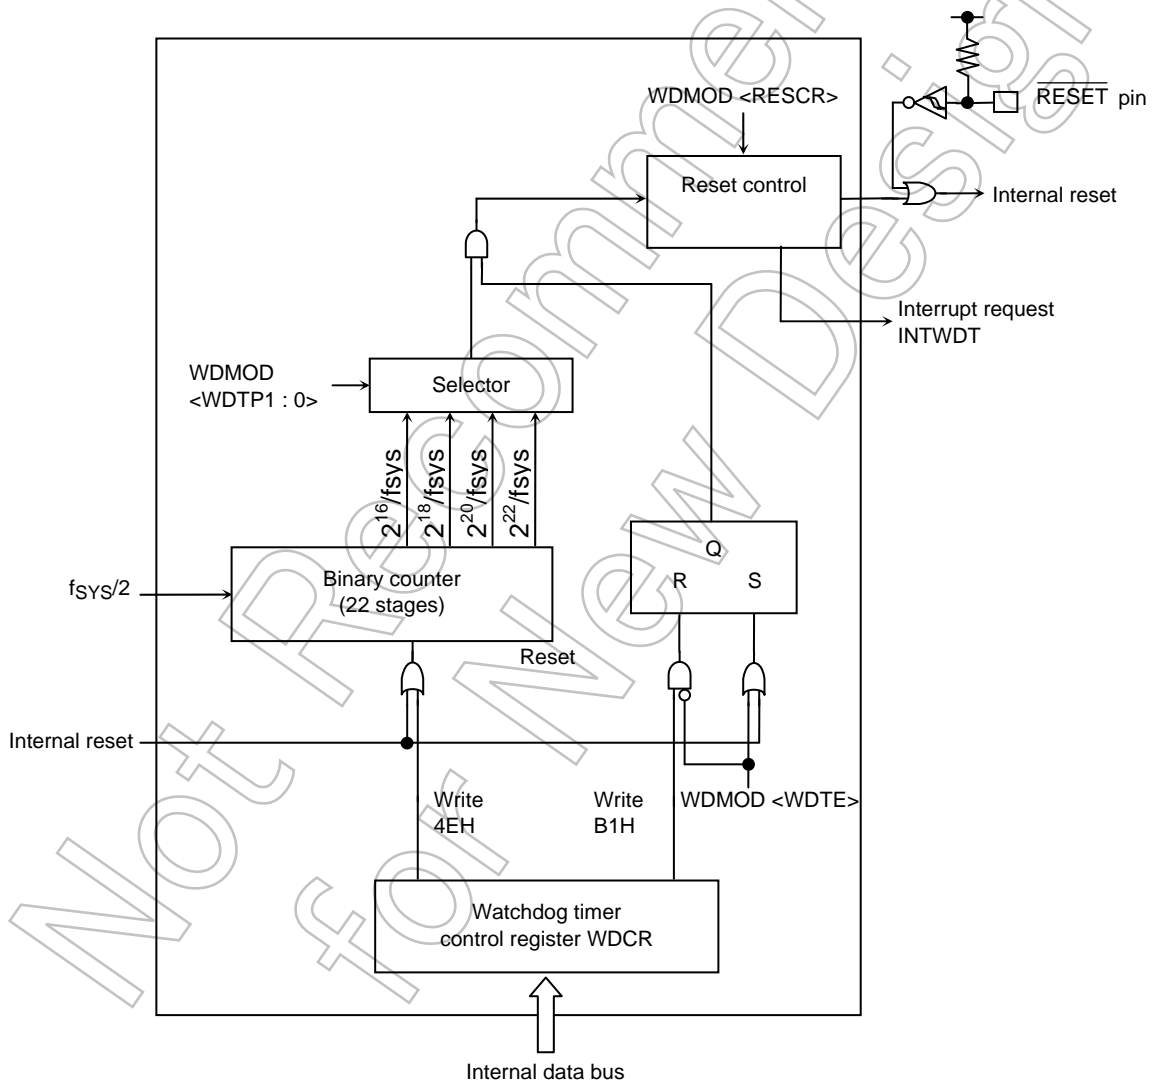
WDMOD <RESCR>

$\overline{RESET}$ pin

Reset control

Internal reset

Interrupt request INTWDT

WDMOD <WDTP1 : 0>

Selector

$2^{16}$/fsys

$2^{18}$/fsys

$2^{20}$/fsys

$2^{22}$/fsys

Q

R

S

$f_{SYS}/2$

Binary counter (22 stages)

Reset

Internal reset

Write 4EH

Write B1H

WDMOD <WDTE>

Watchdog timer control register WDCR

Internal data bus

Not Recommended for New Design